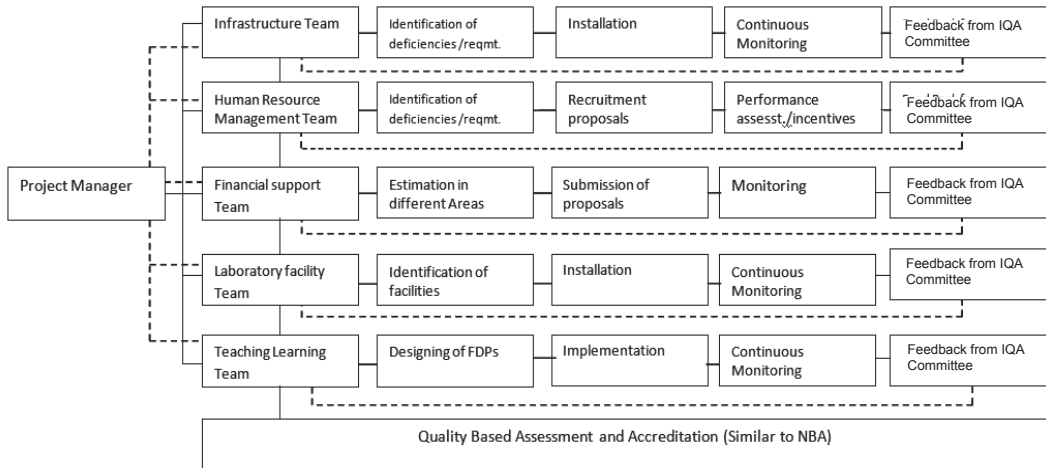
Project Manager

Infrastructure Team
Identification of deficiencies /reqmt.
Installation
Continuous Monitoring
Feedback from IQA Committee

Human Resource Management Team
Identification of deficiencies /reqmt.
Recruitment proposals
Performance assesst./incentives
Feedback from IQA Committee

Financial support Team
Estimation in different Areas
Submission of proposals
Monitoring
Feedback from IQA Committee

Laboratory facility Team
Identification of facilities
Installation
Continuous Monitoring
Feedback from IQA Committee

Teaching Learning Team
Designing of FDPs
Implementation
Continuous Monitoring
Feedback from IQA Committee

Quality Based Assessment and Accreditation (Similar to NBA)